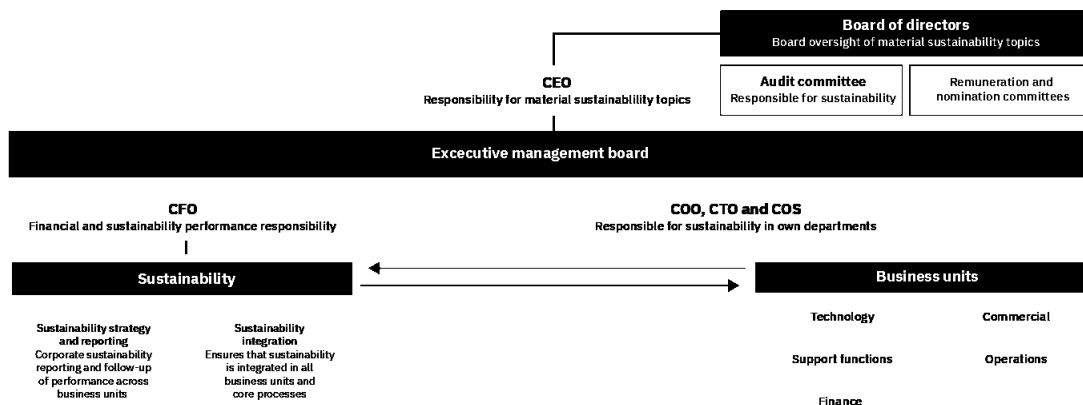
Board of directors
Board oversight of material sustainability topics

CEO
Responsibility for material sustainability topics

Audit committee
Responsible for sustainability

Remuneration and nomination committees

Excecutive management board

CFO
Financial and sustainability performance responsibility

COO, CTO and COS
Responsible for sustainability in own departments

Sustainability

Business units

Sustainability strategy and reporting
Corporate sustainability reporting and follow-up of performance across business units

Sustainability integration
Ensures that sustainability is integrated in all business units and core processes

Technology

Commercial

Support functions

Operations

Finance